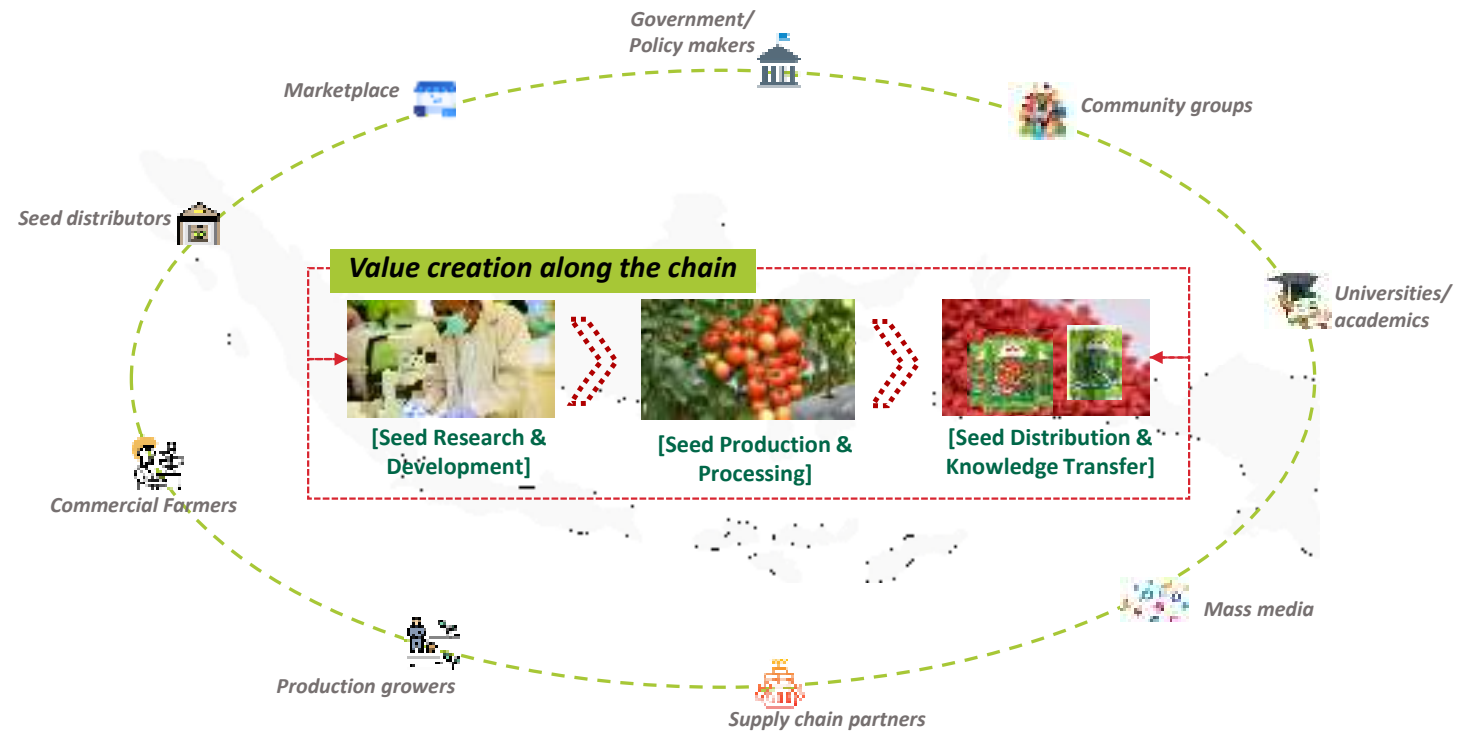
Government/
Policy makers

Marketplace

Community groups

Seed distributors

Value creation along the chain

Universities/
academics

[Seed Research & Development]

[Seed Production & Processing]

[Seed Distribution & Knowledge Transfer]

Commercial Farmers

Mass media

Production growers

Supply chain partners